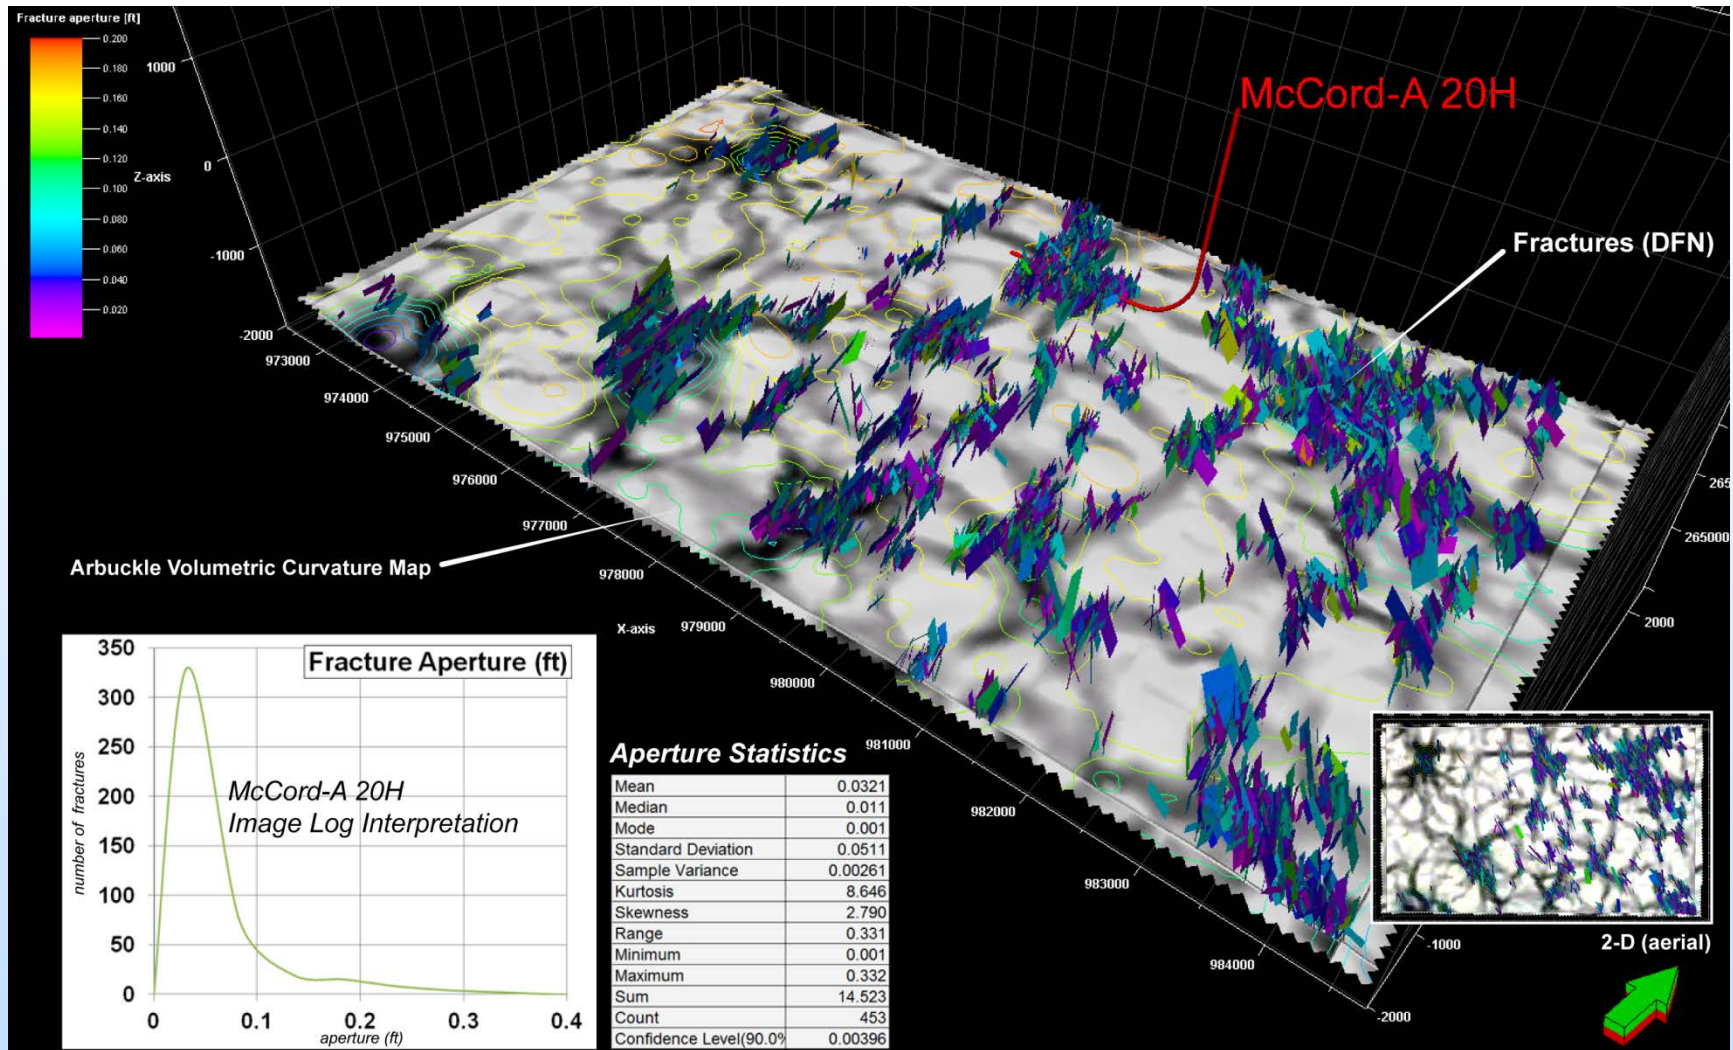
Fracture aperture [ft]
0.200
0.180
0.160
0.140
0.120
0.100
0.080
0.060
0.040
0.020

1000
0
-1000
-2000
Z-axis

McCord-A 20H

Fractures (DFN)

973000
974000
975000
976000
977000
978000
979000
980000
981000
982000
983000
984000
X-axis

265
265000
2000
-1000
-2000

Arbuckle Volumetric Curvature Map

Fracture Aperture (ft)

McCord-A 20H
Image Log Interpretation

350
300
250
200
150
100
50
0
number of fractures
0
0.1
0.2
0.3
0.4
aperture (ft)

Aperture Statistics

| | |
|---|---|
| Mean | 0.0321 |
| Median | 0.011 |
| Mode | 0.001 |
| Standard Deviation | 0.0511 |
| Sample Variance | 0.00261 |
| Kurtosis | 8.646 |
| Skewness | 2.790 |
| Range | 0.331 |
| Minimum | 0.001 |
| Maximum | 0.332 |
| Sum | 14.523 |
| Count | 453 |
| Confidence Level(90.0% | 0.00396 |

2-D (aerial)